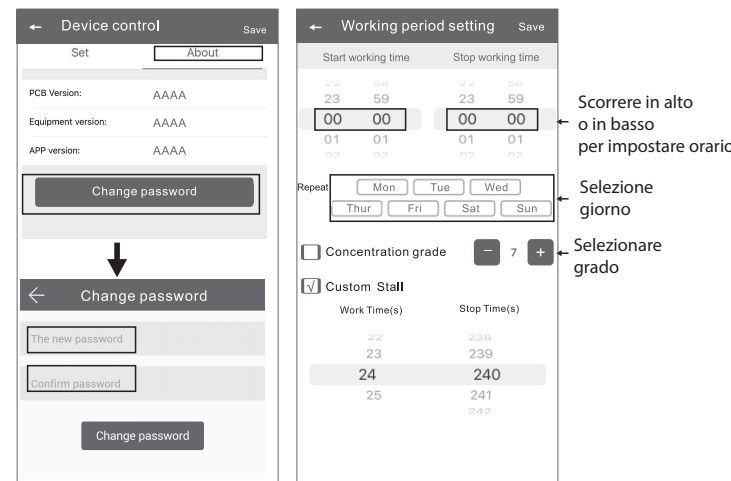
← Device control Save

Set About

PCB Version: AAAA

Equipment version: AAAA

APP version: AAAA

Change password

← Change password

The new password

Confirm password

Change password

← Working period setting Save

Start working time Stop working time

22 58 22 58
23 59 23 59
00 00 00 00
01 01 01 01
02 02 02 02

Scorrere in alto o in basso per impostare orario

Repeat Mon Tue Wed Thur Fri Sat Sun

Selezione giorno

Concentration grade − 7 +

Selezionare grado

√ Custom Stall

Work Time(s) Stop Time(s)

22 238
23 239
24 240
25 241
242